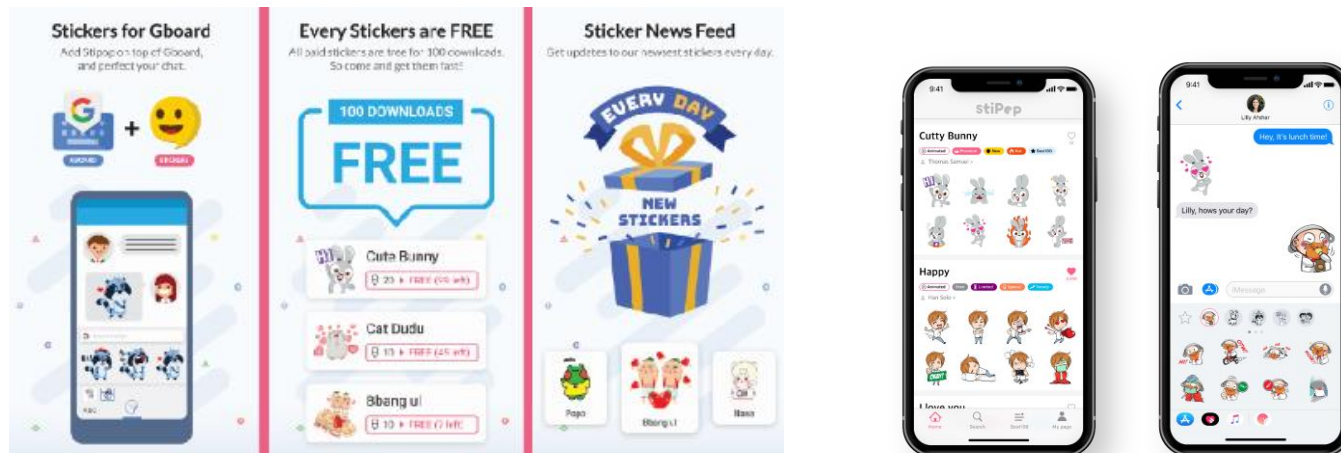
Stickers for Gboard
Add Stipop on top of Gboard, and perfect your chat.

+

Every Stickers are FREE
All paid stickers are free for 100 downloads. So come and get them fast!

100 DOWNLOADS
FREE

Cute Bunny
20 ▸ FREE (99 left)

Cat Dudu
10 ▸ FREE (45 left)

Bbang ul
10 ▸ FREE (7 left)

Sticker News Feed
Get updates to our newest stickers every day.

EVERY DAY
NEW STICKERS

Papo
Bbang ul
Nana

9:41
stiPop
Cutty Bunny
Animated Premium New Hot Best100
Thomas Samuel
Happy
Animated Limited Special Trendy
Hot Sole
I love you
Home Search Best100 My page

9:41
Lilly Ahdaar
Hey, it's lunch time!
Lilly, hows your day?
iMessage